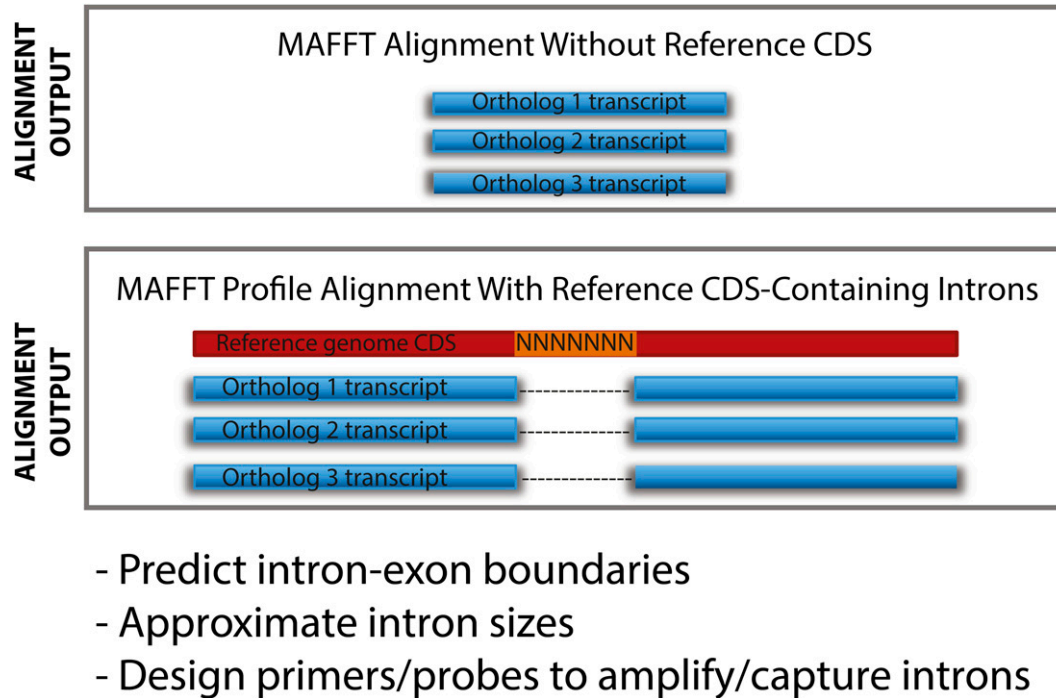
ALIGNMENT OUTPUT

MAFFT Alignment Without Reference CDS

Ortholog 1 transcript

Ortholog 2 transcript

Ortholog 3 transcript

ALIGNMENT OUTPUT

MAFFT Profile Alignment With Reference CDS-Containing Introns

Reference genome CDS NNNNNNN

Ortholog 1 transcript

Ortholog 2 transcript

Ortholog 3 transcript

- Predict intron-exon boundaries
- Approximate intron sizes
- Design primers/probes to amplify/capture introns